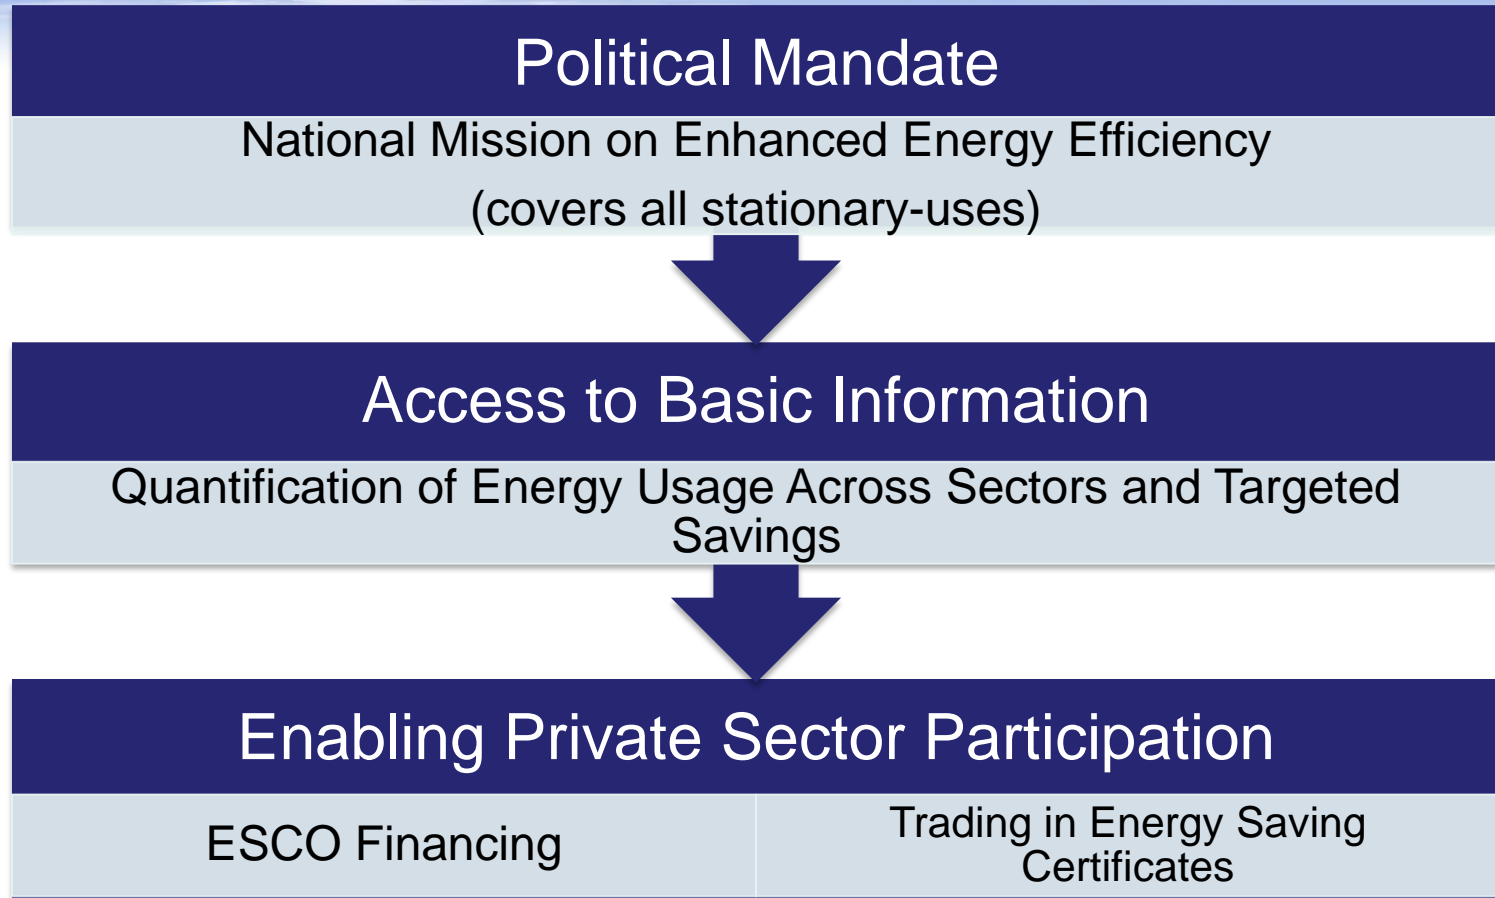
Political Mandate

National Mission on Enhanced Energy Efficiency
(covers all stationary-uses)

Access to Basic Information

Quantification of Energy Usage Across Sectors and Targeted Savings

Enabling Private Sector Participation

ESCO Financing

Trading in Energy Saving Certificates